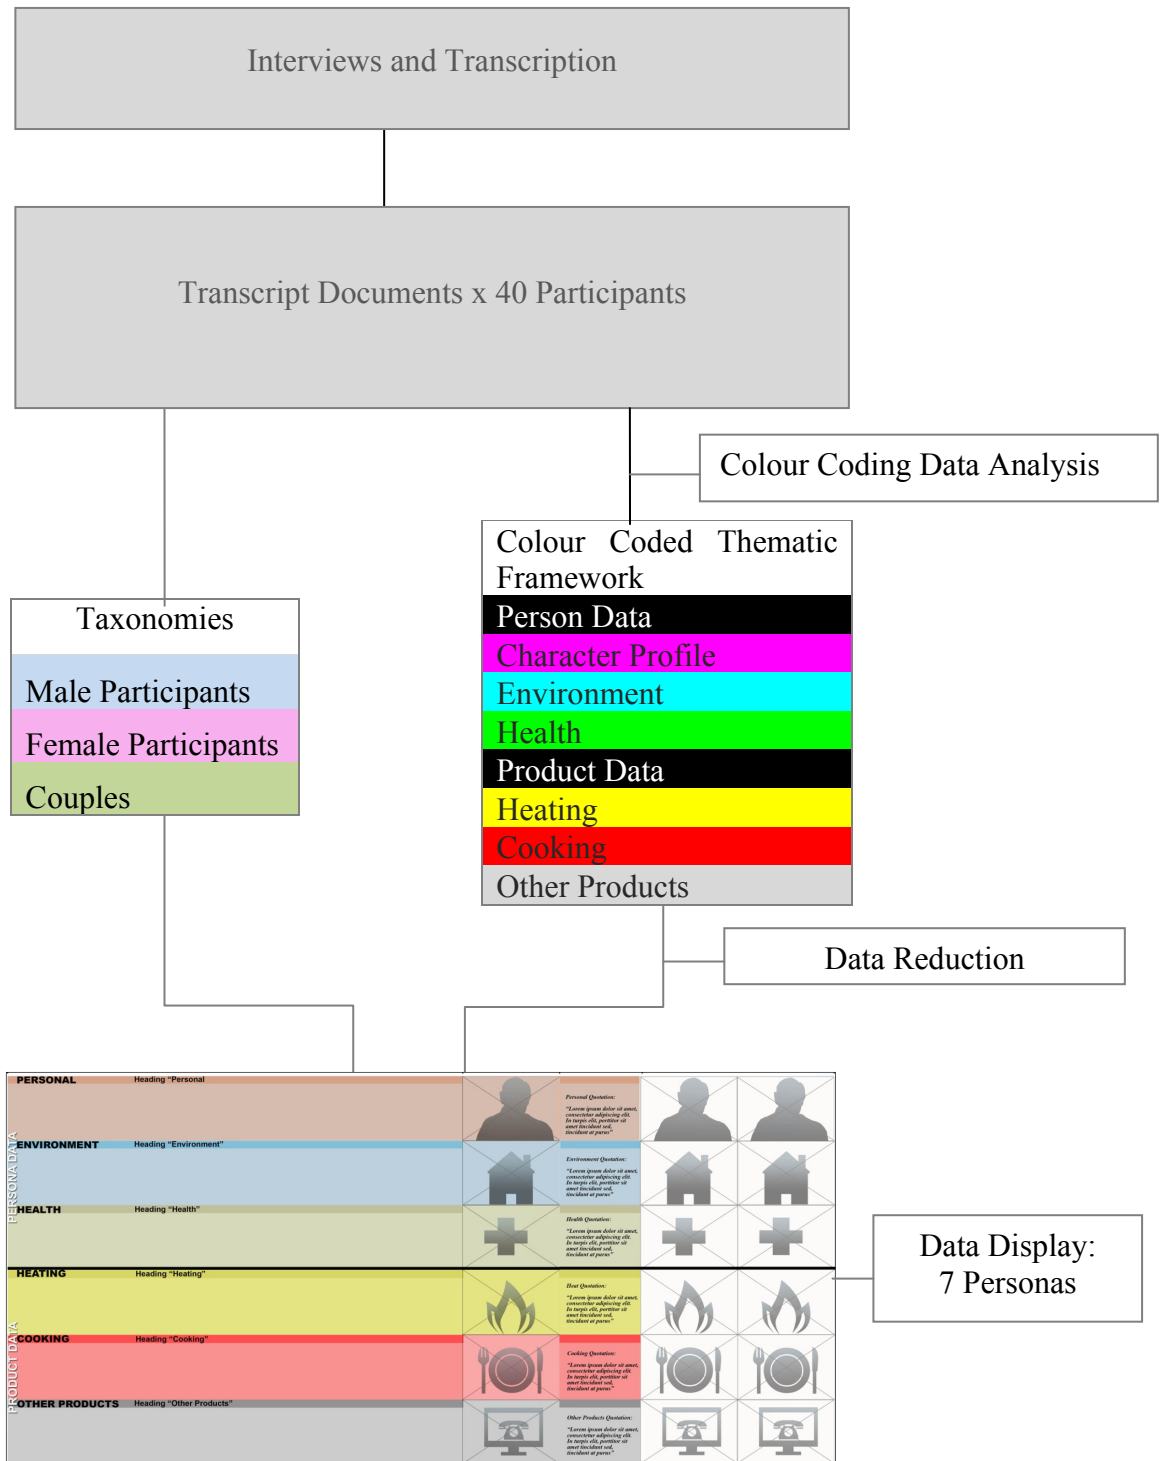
Interviews and Transcription

Transcript Documents x 40 Participants

Colour Coding Data Analysis

Colour Coded Thematic Framework
Person Data
Character Profile
Environment
Health
Product Data
Heating
Cooking
Other Products

Taxonomies
Male Participants
Female Participants
Couples

Data Reduction

PERSONA DATA
PERSONAL Heading "Personal"
Personal Quotation:
"Lorem ipsum dolor sit amet, consectetur adipiscing elit. In turpis elit, porttitor sit amet tincidunt sed, tincidunt at purus"
ENVIRONMENT Heading "Environment"
Environment Quotation:
"Lorem ipsum dolor sit amet, consectetur adipiscing elit. In turpis elit, porttitor sit amet tincidunt sed, tincidunt at purus"
HEALTH Heading "Health"
Health Quotation:
"Lorem ipsum dolor sit amet, consectetur adipiscing elit. In turpis elit, porttitor sit amet tincidunt sed, tincidunt at purus"
PRODUCT DATA
HEATING Heading "Heating"
Heat Quotation:
"Lorem ipsum dolor sit amet, consectetur adipiscing elit. In turpis elit, porttitor sit amet tincidunt sed, tincidunt at purus"
COOKING Heading "Cooking"
Cooking Quotation:
"Lorem ipsum dolor sit amet, consectetur adipiscing elit. In turpis elit, porttitor sit amet tincidunt sed, tincidunt at purus"
OTHER PRODUCTS Heading "Other Products"
Other Products Quotation:
"Lorem ipsum dolor sit amet, consectetur adipiscing elit. In turpis elit, porttitor sit amet tincidunt sed, tincidunt at purus"

Data Display:
7 Personas